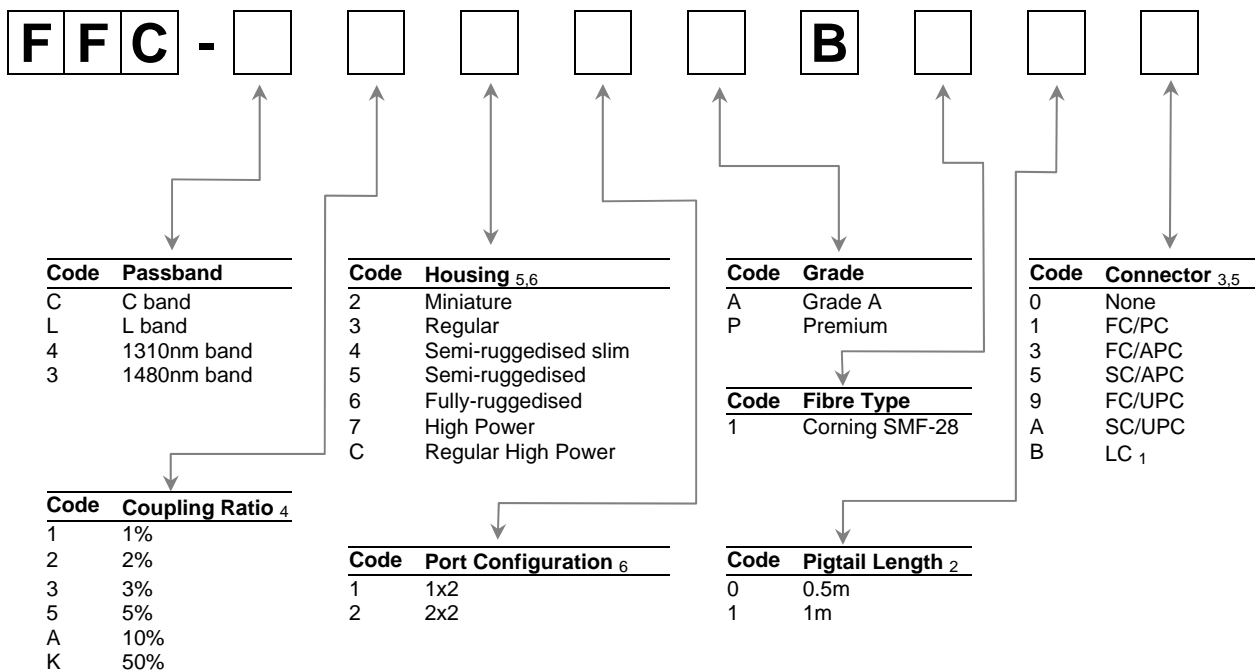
F F C - B

| Code | Passband |
|---|---|
| C | C band |
| L | L band |
| 4 | 1310nm band |
| 3 | 1480nm band |

| Code | Housing $_{5,6}$ |
|---|---|
| 2 | Miniature |
| 3 | Regular |
| 4 | Semi-ruggedised slim |
| 5 | Semi-ruggedised |
| 6 | Fully-ruggedised |
| 7 | High Power |
| C | Regular High Power |

| Code | Grade |
|---|---|
| A | Grade A |
| P | Premium |

| Code | Connector $_{3,5}$ |
|---|---|
| 0 | None |
| 1 | FC/PC |
| 3 | FC/APC |
| 5 | SC/APC |
| 9 | FC/UPC |
| A | SC/UPC |
| B | LC $_1$ |

| Code | Fibre Type |
|---|---|
| 1 | Corning SMF-28 |

| Code | Coupling Ratio $_4$ |
|---|---|
| 1 | 1% |
| 2 | 2% |
| 3 | 3% |
| 5 | 5% |
| A | 10% |
| K | 50% |

| Code | Port Configuration $_6$ |
|---|---|
| 1 | 1x2 |
| 2 | 2x2 |

| Code | Pigtail Length $_2$ |
|---|---|
| 0 | 0.5m |
| 1 | 1m |